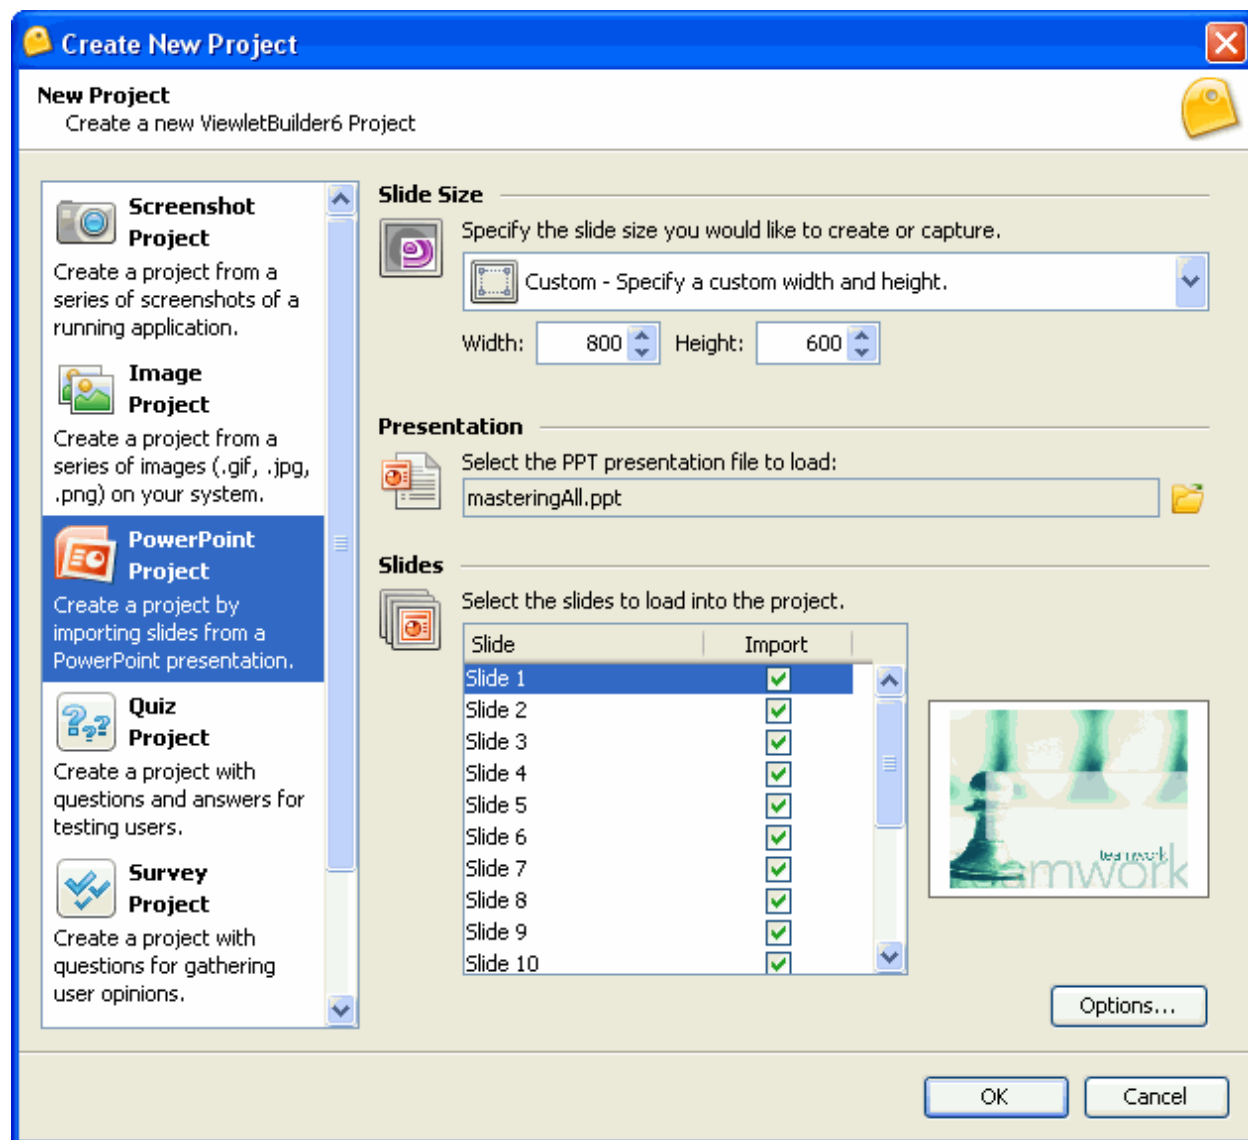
Create New Project

New Project
Create a new ViewletBuilder6 Project

Screenshot Project
Create a project from a series of screenshots of a running application.

Image Project
Create a project from a series of images (.gif, .jpg, .png) on your system.

PowerPoint Project
Create a project by importing slides from a PowerPoint presentation.

Quiz Project
Create a project with questions and answers for testing users.

Survey Project
Create a project with questions for gathering user opinions.

Slide Size
Specify the slide size you would like to create or capture.
Custom - Specify a custom width and height.
Width: 800 Height: 600

Presentation
Select the PPT presentation file to load:
masteringAll.ppt

Slides
Select the slides to load into the project.

| Slide | Import |
|---|---|
| Slide 1 | ✓ |
| Slide 2 | ✓ |
| Slide 3 | ✓ |
| Slide 4 | ✓ |
| Slide 5 | ✓ |
| Slide 6 | ✓ |
| Slide 7 | ✓ |
| Slide 8 | ✓ |
| Slide 9 | ✓ |
| Slide 10 | ✓ |

teamwork
teamwork

Options...

OK Cancel